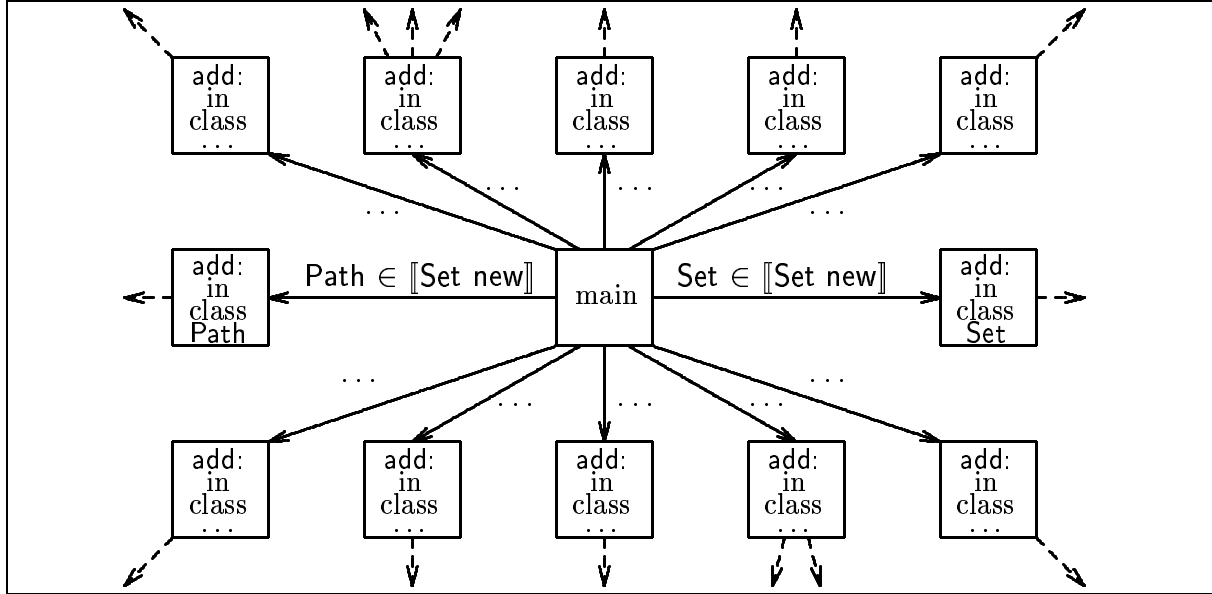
add:
in
class
...

add:
in
class
...

add:
in
class
...

add:
in
class
...

add:
in
class
...

...

...

...

...

...

add:
in
class
Path

Path $\in [\![$Set new$]\!]$

main

Set $\in [\![$Set new$]\!]$

add:
in
class
Set

...

...

...

...

...

add:
in
class
...

add:
in
class
...

add:
in
class
...

add:
in
class
...

add:
in
class
...